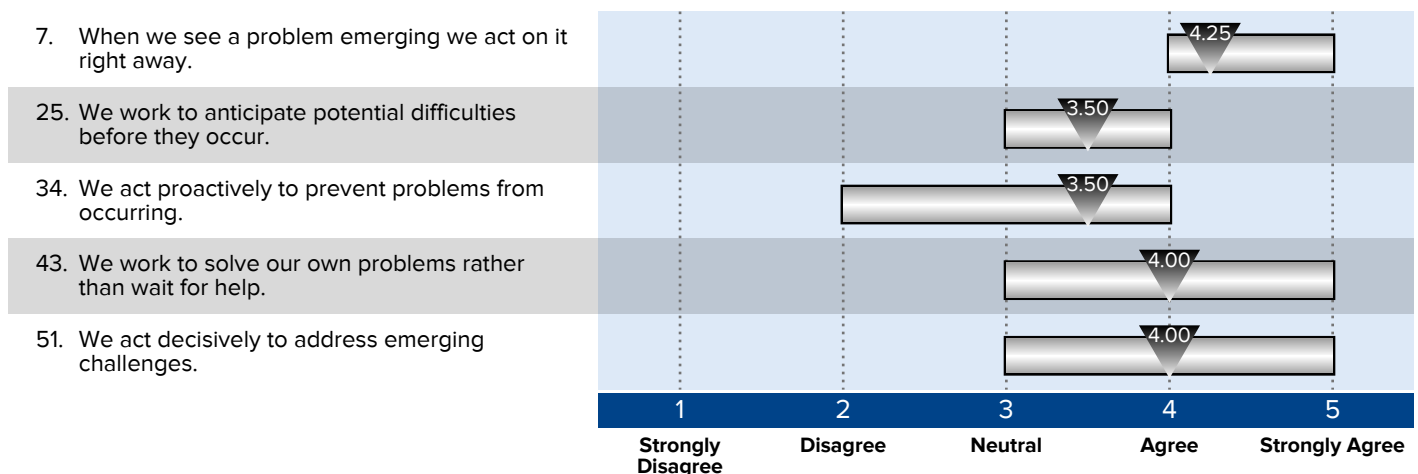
7. When we see a problem emerging we act on it right away.

25. We work to anticipate potential difficulties before they occur.

34. We act proactively to prevent problems from occurring.

43. We work to solve our own problems rather than wait for help.

51. We act decisively to address emerging challenges.

4.25

3.50

3.50

4.00

4.00

1 2 3 4 5

Strongly Disagree | Disagree | Neutral | Agree | Strongly Agree